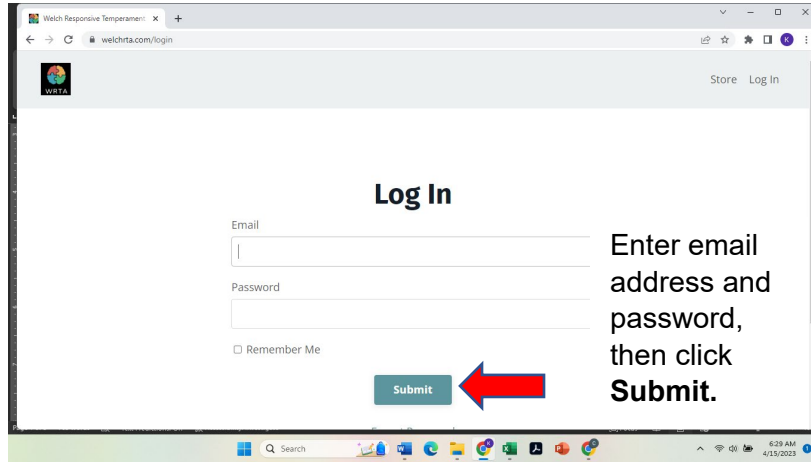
Welch Responsive Temperament ×
welchrta.com/login
K
WRTA
Store Log In

Log In

Email

Password

☐ Remember Me

Submit

Enter email address and password, then click **Submit.**

Search
6:29 AM
4/15/2023